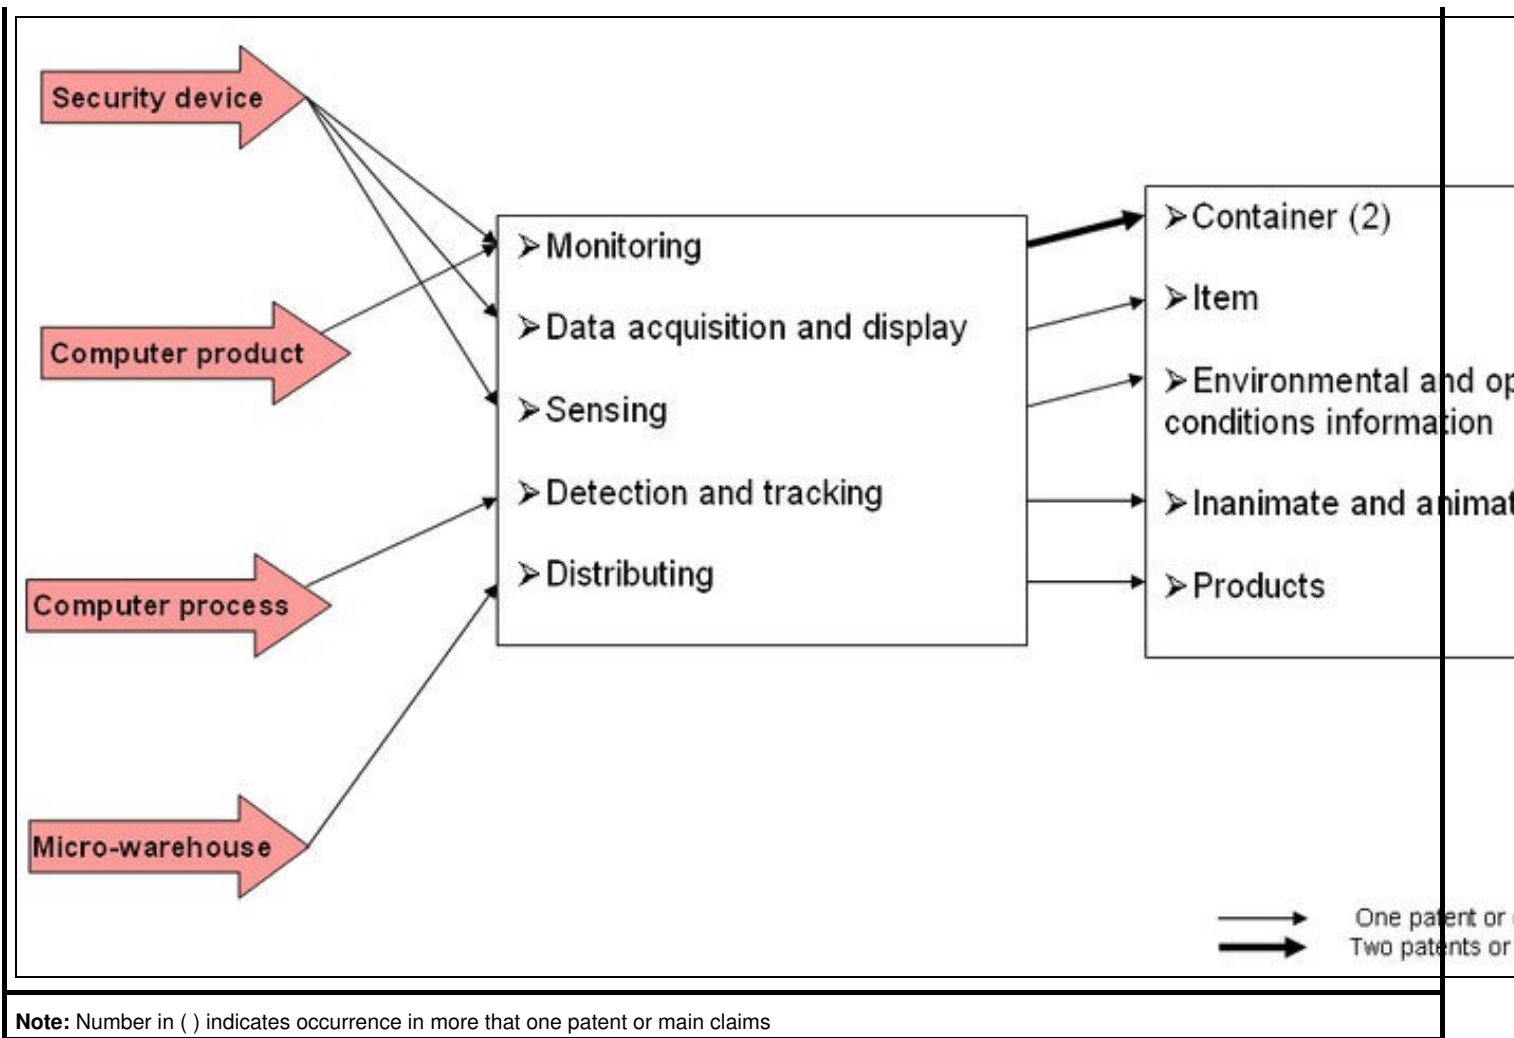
Security device

Computer product

Computer process

Micro-warehouse

➢Monitoring
➢Data acquisition and display
➢Sensing
➢Detection and tracking
➢Distributing

➢Container (2)
➢Item
➢Environmental and op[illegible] conditions information
➢Inanimate and animat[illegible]
➢Products

One patent or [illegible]
Two patents or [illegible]

**Note:** Number in ( ) indicates occurrence in more that one patent or main claims